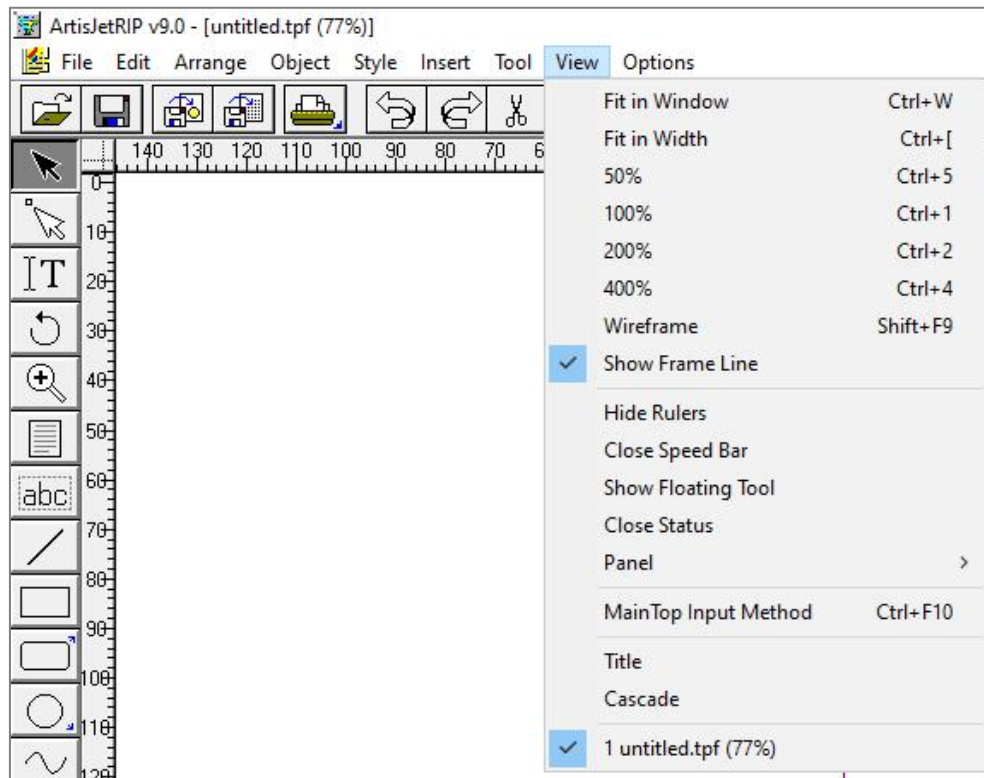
ArtisJetRIP v9.0 - [untitled.tpf (77%)]

File Edit Arrange Object Style Insert Tool View Options

140 130 120 110 100 90 80 70 6

0
10
20
30
40
50
60
70
80
90
100
110
120

IT
abc

| | |
|---|---|
| Fit in Window | Ctrl+W |
| Fit in Width | Ctrl+[ |
| 50% | Ctrl+5 |
| 100% | Ctrl+1 |
| 200% | Ctrl+2 |
| 400% | Ctrl+4 |
| Wireframe | Shift+F9 |
| ✓ Show Frame Line | |
| Hide Rulers | |
| Close Speed Bar | |
| Show Floating Tool | |
| Close Status | |
| Panel | > |
| MainTop Input Method | Ctrl+F10 |
| Title | |
| Cascade | |
| ✓ 1 untitled.tpf (77%) | |